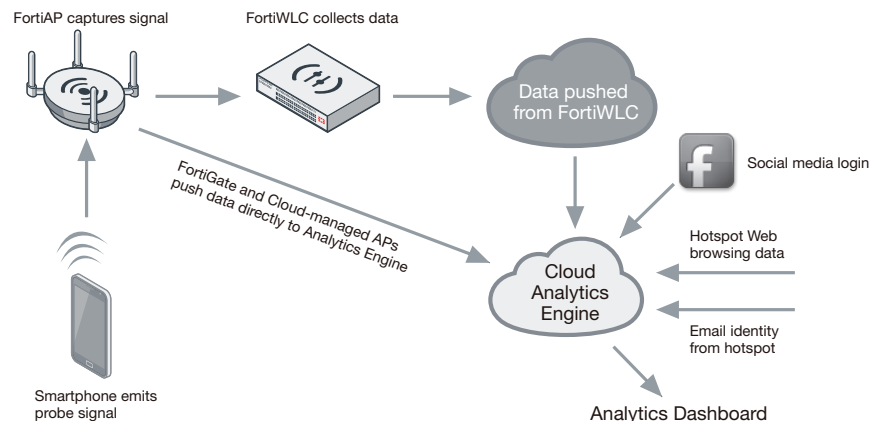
FortiAP captures signal

FortiWLC collects data

Data pushed from FortiWLC

Social media login

FortiGate and Cloud-managed APs push data directly to Analytics Engine

Hotspot Web browsing data

Cloud Analytics Engine

Email identity from hotspot

Smartphone emits probe signal

Analytics Dashboard